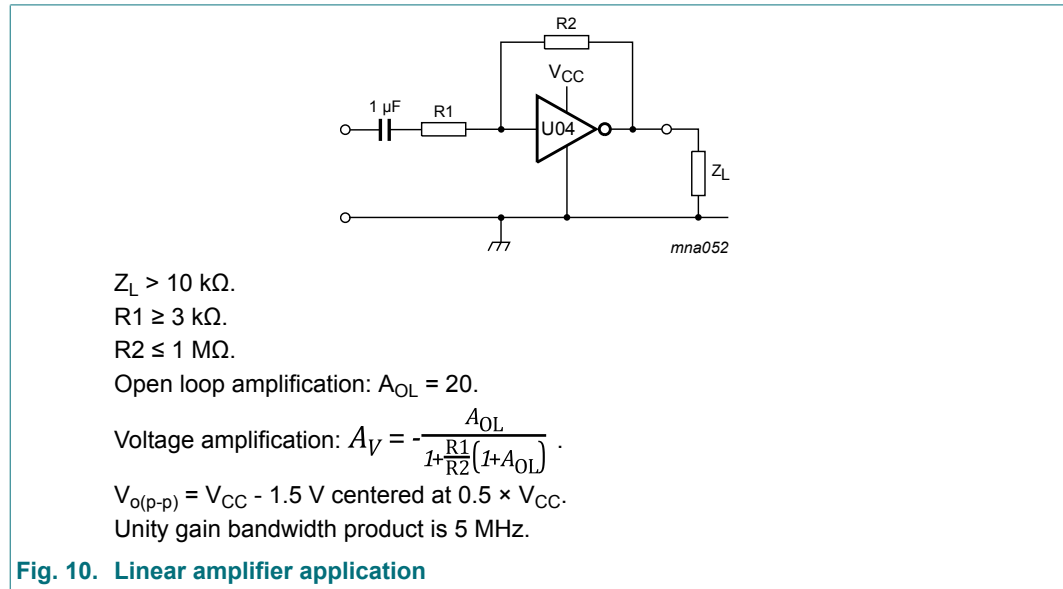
R2

$V_{CC}$

1 μF

R1

U04

$Z_L$

mna052

$Z_L$ > 10 kΩ.

R1 ≥ 3 kΩ.

R2 ≤ 1 MΩ.

Open loop amplification: $A_{OL}$ = 20.

Voltage amplification: $A_V = -\frac{A_{OL}}{1+\frac{R1}{R2}(1+A_{OL})}$ .

$V_{o(p-p)} = V_{CC}$ - 1.5 V centered at 0.5 × $V_{CC}$.

Unity gain bandwidth product is 5 MHz.

Fig. 10. Linear amplifier application